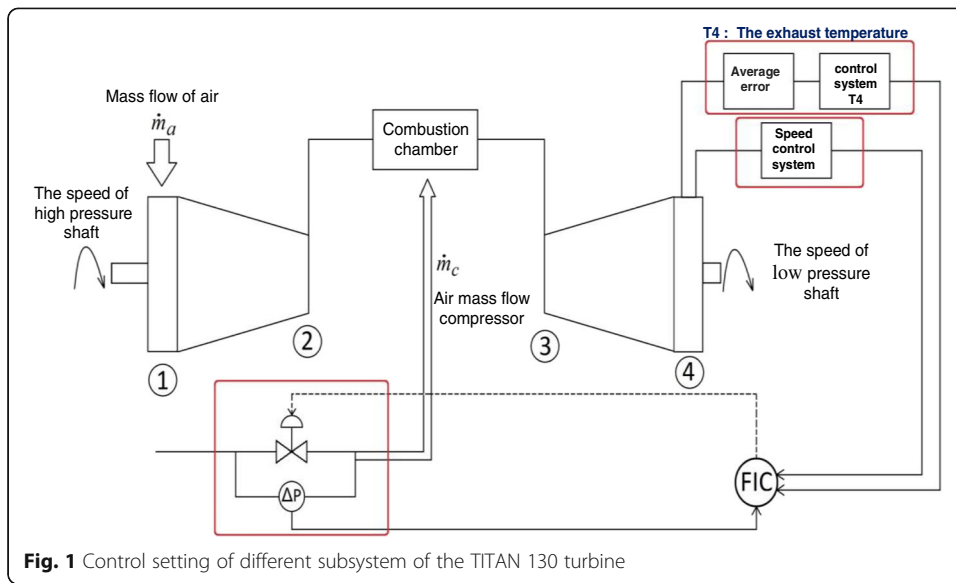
T4 : The exhaust temperature

Average error

control system T4

Speed control system

Mass flow of air

$\dot{m}_a$

Combustion chamber

The speed of high pressure shaft

$\dot{m}_c$

Air mass flow compressor

The speed of low pressure shaft

2

3

1

4

ΔP

FIC

**Fig. 1** Control setting of different subsystem of the TITAN 130 turbine